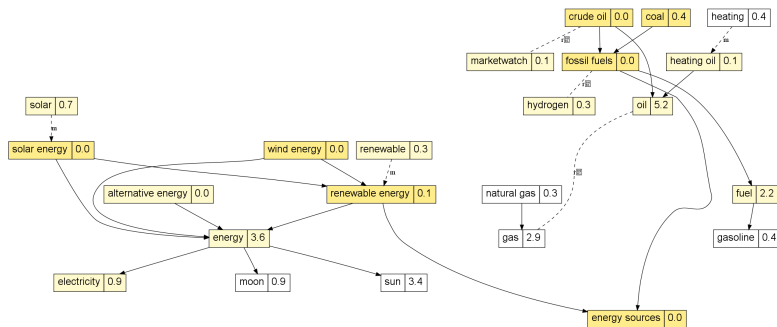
crude oil 0.0
coal 0.4
heating 0.4
m
marketwatch 0.1
fossil fuels 0.0
heating oil 0.1
m
hydrogen 0.3
oil 5.2
solar 0.7
m
solar energy 0.0
wind energy 0.0
renewable 0.3
m
m
alternative energy 0.0
renewable energy 0.1
natural gas 0.3
fuel 2.2
energy 3.6
gas 2.9
gasoline 0.4
electricity 0.9
moon 0.9
sun 3.4
energy sources 0.0